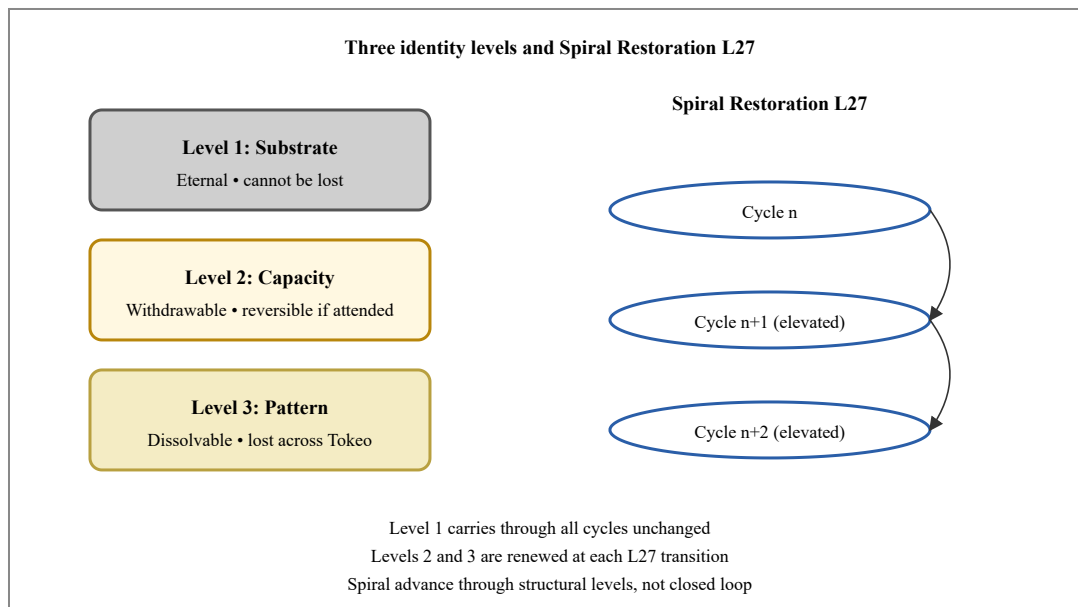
Three identity levels and Spiral Restoration L27

Level 1: Substrate
Eternal • cannot be lost

Level 2: Capacity
Withdrawable • reversible if attended

Level 3: Pattern
Dissolvable • lost across Tokeo

Spiral Restoration L27

Cycle n

Cycle n+1 (elevated)

Cycle n+2 (elevated)

Level 1 carries through all cycles unchanged
Levels 2 and 3 are renewed at each L27 transition
Spiral advance through structural levels, not closed loop